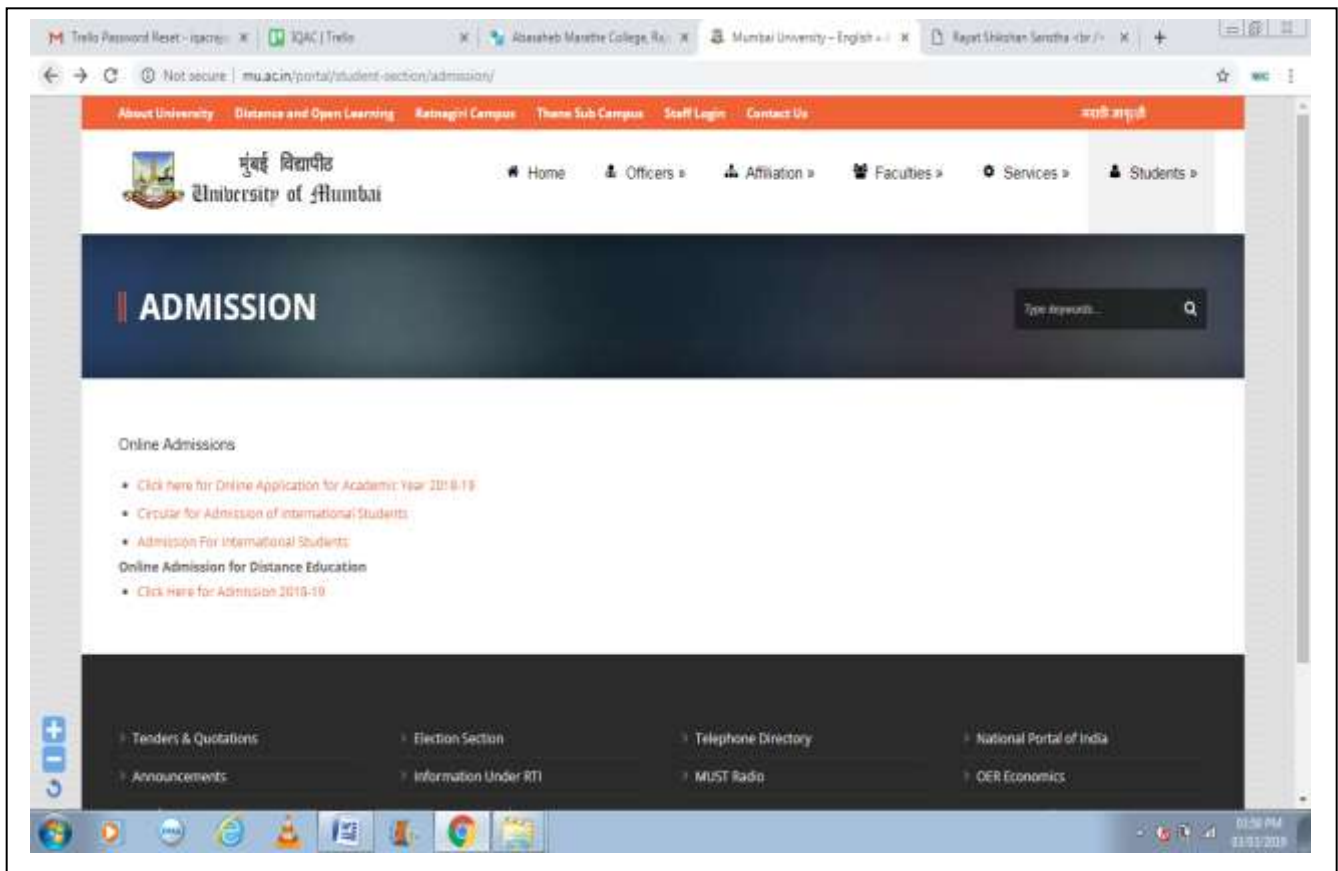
Trello Password Reset - iqacraj × | IQAC | Trello × | Abasaheb Marathe College, Ra × | Mumbai University – English » × | Rayat Shikshan Sanstha × | +

Not secure | mu.ac.in/portal/student-section/admission/

About University | Distance and Open Learning | Ratnagiri Campus | Thane Sub Campus | Staff Login | Contact Us | मराठी आवृत्ती

मुंबई विद्यापीठ
University of Mumbai

Home | Officers » | Affiliation » | Faculties » | Services » | Students »

ADMISSION

Type keywords...

Online Admissions

• Click here for Online Application for Academic Year 2018-19
• Circular for Admission of International Students
• Admission For International Students

Online Admission for Distance Education

• Click Here for Admission 2018-19

Tenders & Quotations | Election Section | Telephone Directory | National Portal of India
Announcements | Information Under RTI | MUST Radio | OER Economics

01:56 PM
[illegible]